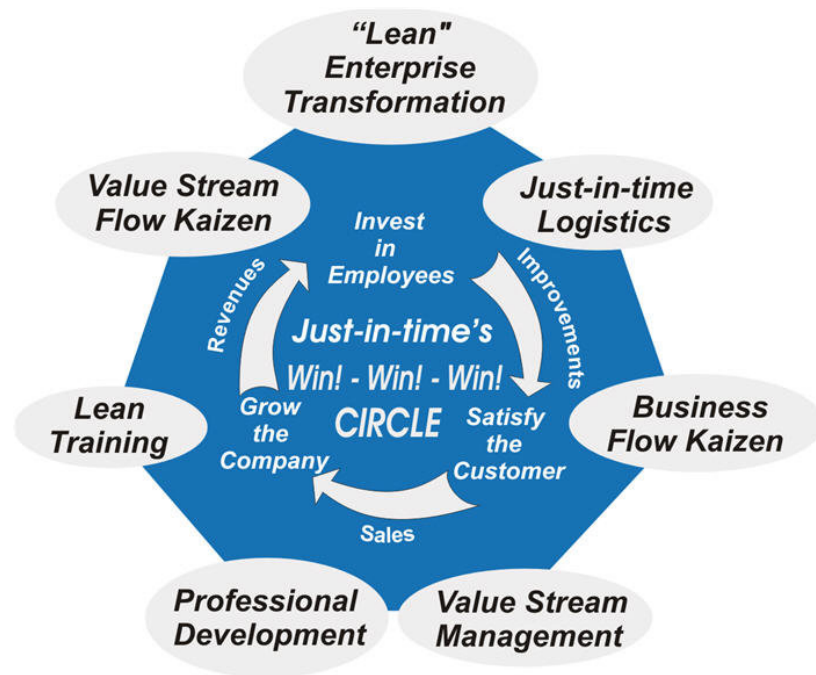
"Lean" Enterprise Transformation

Just-in-time Logistics

Business Flow Kaizen

Value Stream Management

Professional Development

Lean Training

Value Stream Flow Kaizen

Invest in Employees

Improvements

Satisfy the Customer

Sales

Grow the Company

Revenues

Just-in-time's Win! - Win! - Win! CIRCLE